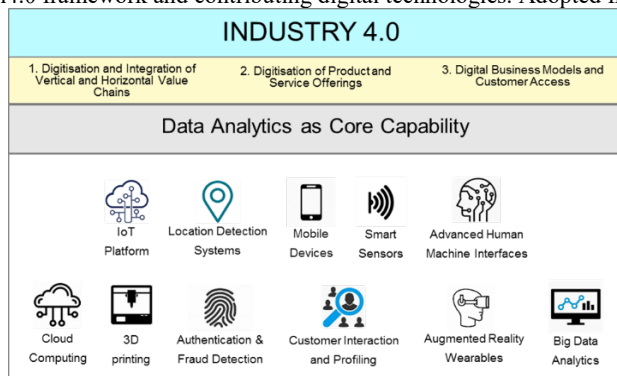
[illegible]4.0 framework and contributing digital technologies. Adopted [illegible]

INDUSTRY 4.0

1. Digitisation and Integration of Vertical and Horizontal Value Chains

2. Digitisation of Product and Service Offerings

3. Digital Business Models and Customer Access

Data Analytics as Core Capability

IoT Platform

Location Detection Systems

Mobile Devices

Smart Sensors

Advanced Human Machine Interfaces

Cloud Computing

3D printing

Authentication & Fraud Detection

Customer Interaction and Profiling

Augmented Reality Wearables

Big Data Analytics